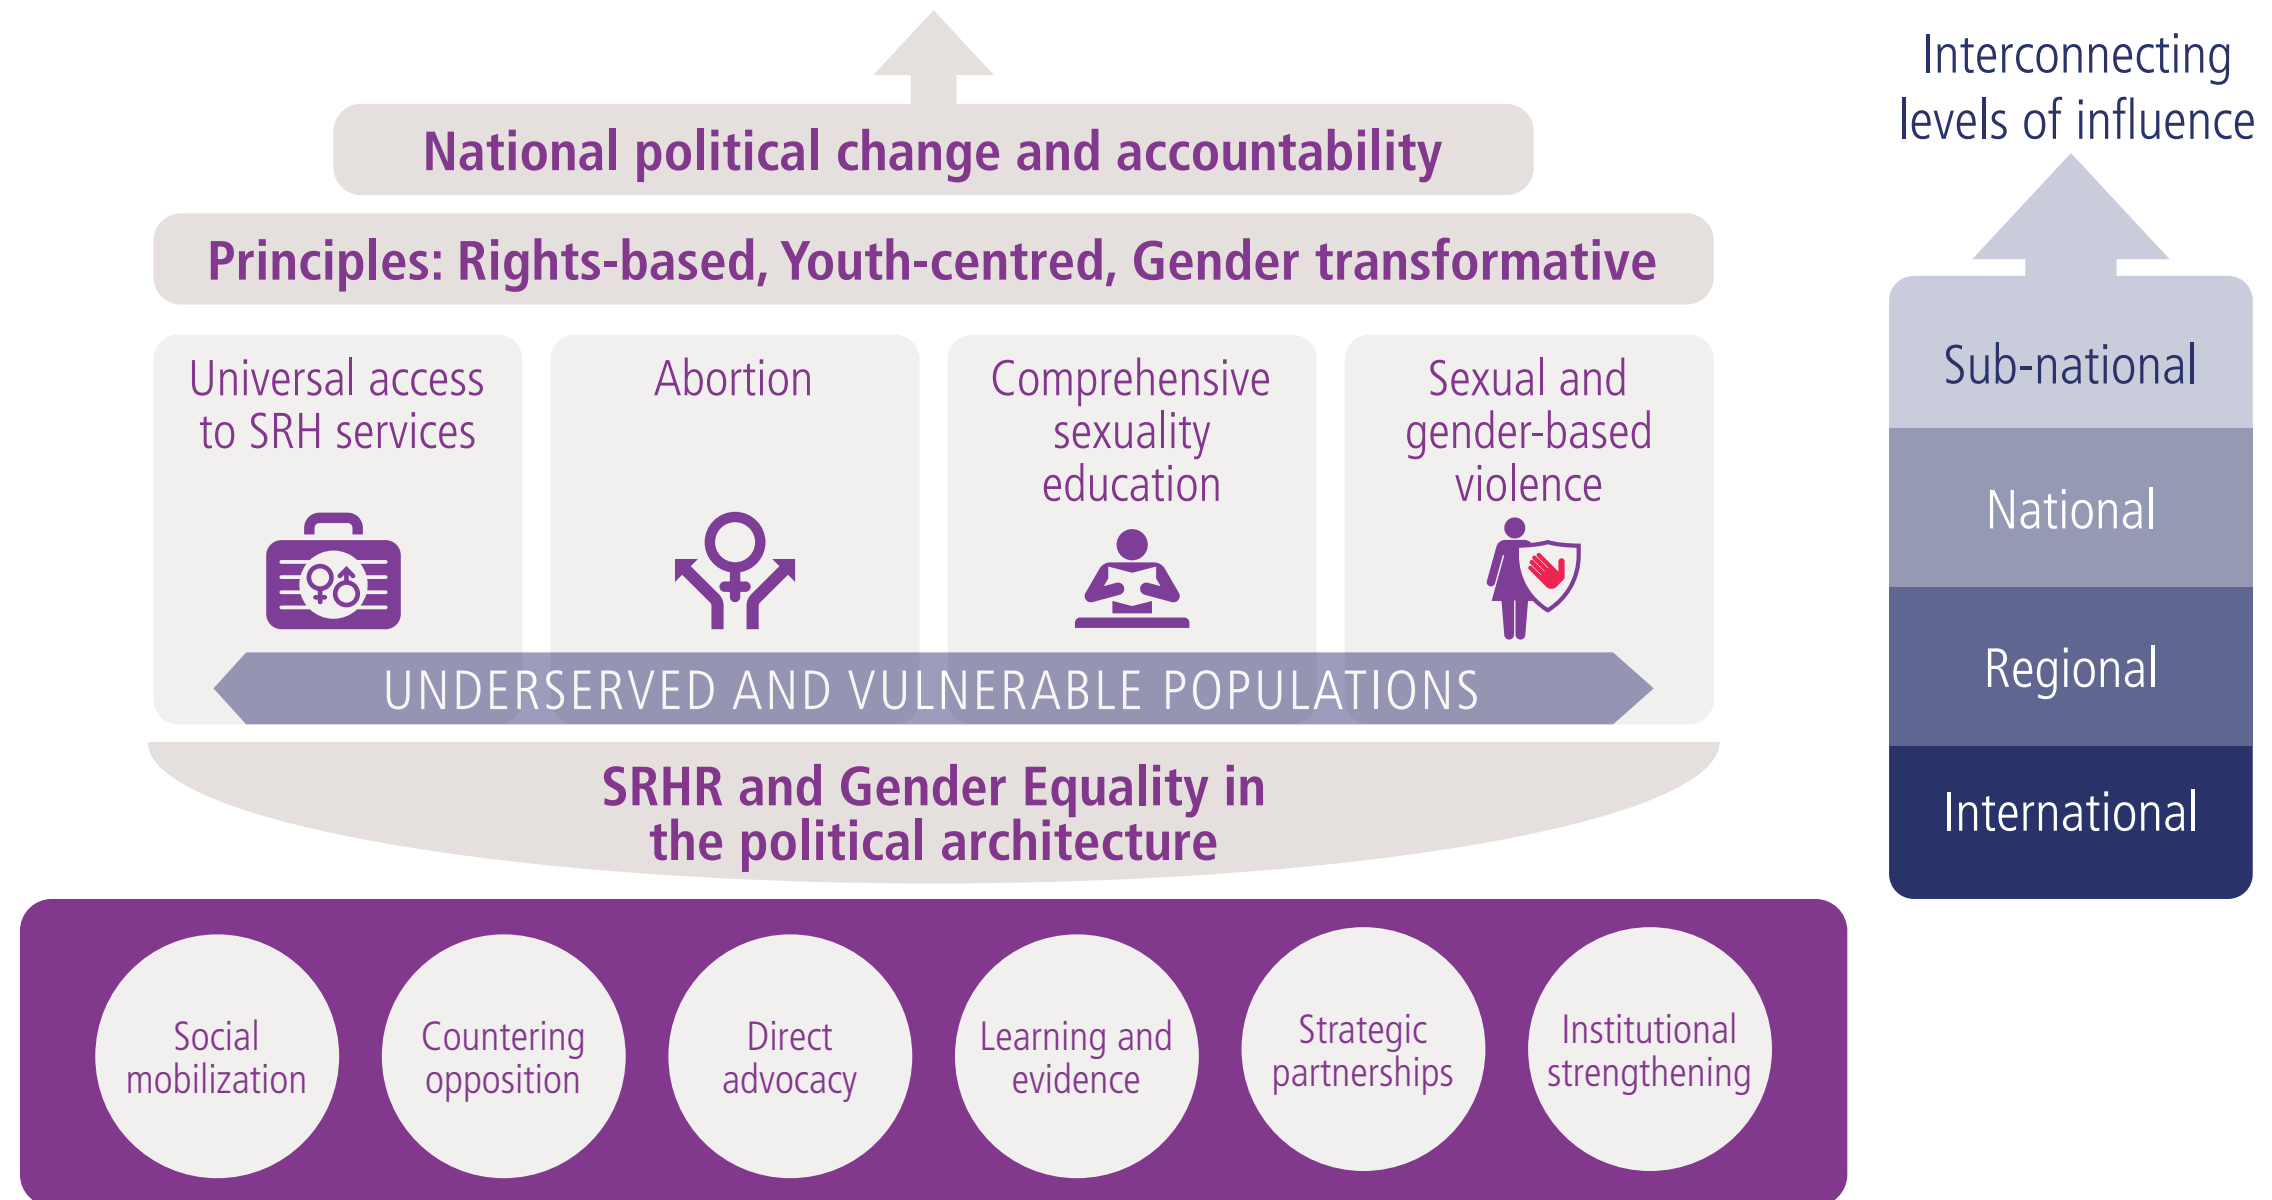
National political change and accountability

Principles: Rights-based, Youth-centred, Gender transformative

Universal access to SRH services

Abortion

Comprehensive sexuality education

Sexual and gender-based violence

UNDERSERVED AND VULNERABLE POPULATIONS

SRHR and Gender Equality in the political architecture

Social mobilization

Countering opposition

Direct advocacy

Learning and evidence

Strategic partnerships

Institutional strengthening

Interconnecting levels of influence

Sub-national

National

Regional

International